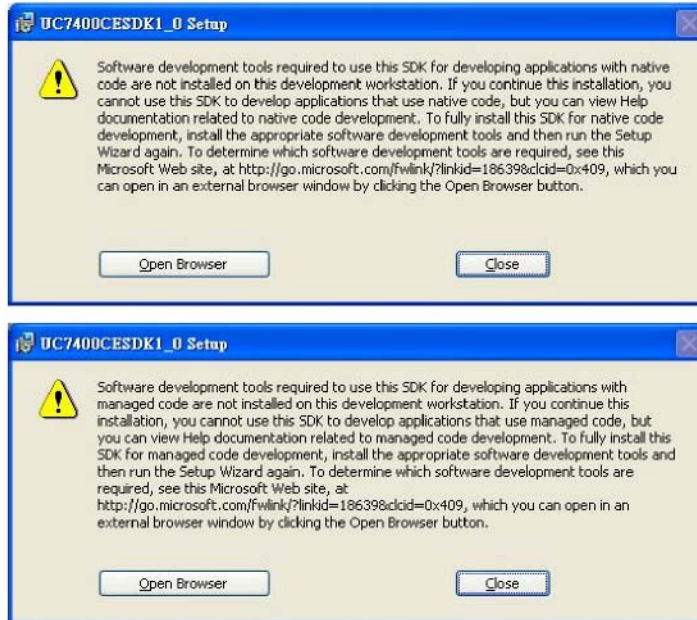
UC7400CESDK1_0 Setup

Software development tools required to use this SDK for developing applications with native code are not installed on this development workstation. If you continue this installation, you cannot use this SDK to develop applications that use native code, but you can view Help documentation related to native code development. To fully install this SDK for native code development, install the appropriate software development tools and then run the Setup Wizard again. To determine which software development tools are required, see this Microsoft Web site, at http://go.microsoft.com/fwlink/?linkid=18639&clcid=0x409, which you can open in an external browser window by clicking the Open Browser button.

Open Browser

Close

UC7400CESDK1_0 Setup

Software development tools required to use this SDK for developing applications with managed code are not installed on this development workstation. If you continue this installation, you cannot use this SDK to develop applications that use managed code, but you can view Help documentation related to managed code development. To fully install this SDK for managed code development, install the appropriate software development tools and then run the Setup Wizard again. To determine which software development tools are required, see this Microsoft Web site, at http://go.microsoft.com/fwlink/?linkid=18639&clcid=0x409, which you can open in an external browser window by clicking the Open Browser button.

Open Browser

Close